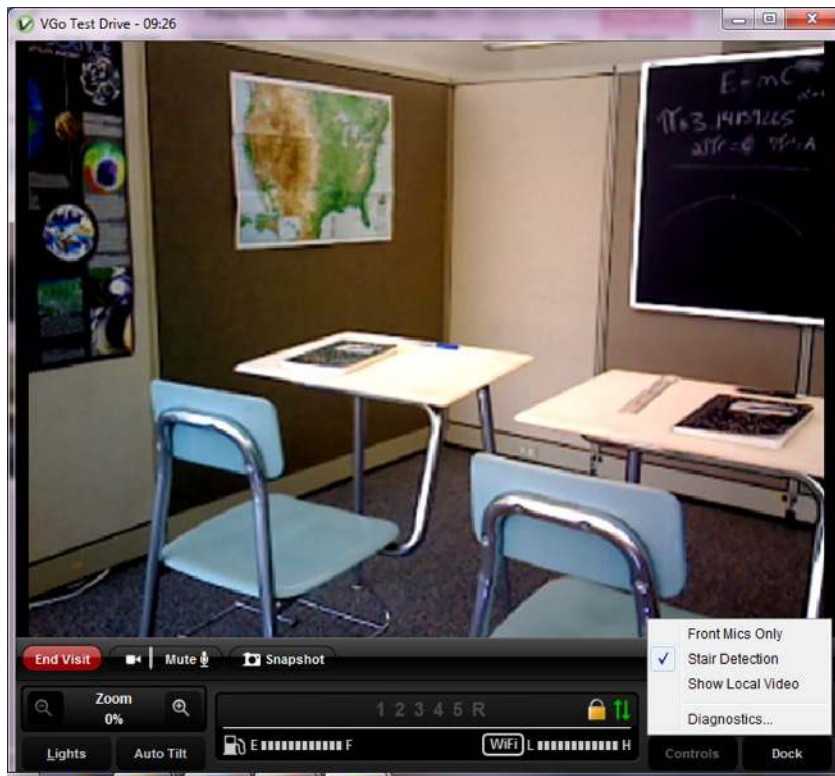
VGo Test Drive - 09:26

E=mC
π=3.14159265
2πr=C πr²=A

End Visit
Mute
Snapshot

Front Mics Only
✓ Stair Detection
Show Local Video
Diagnostics...

Zoom
0%
1 2 3 4 5 R
E F
WiFi L H
Lights
Auto Tilt
Controls
Dock